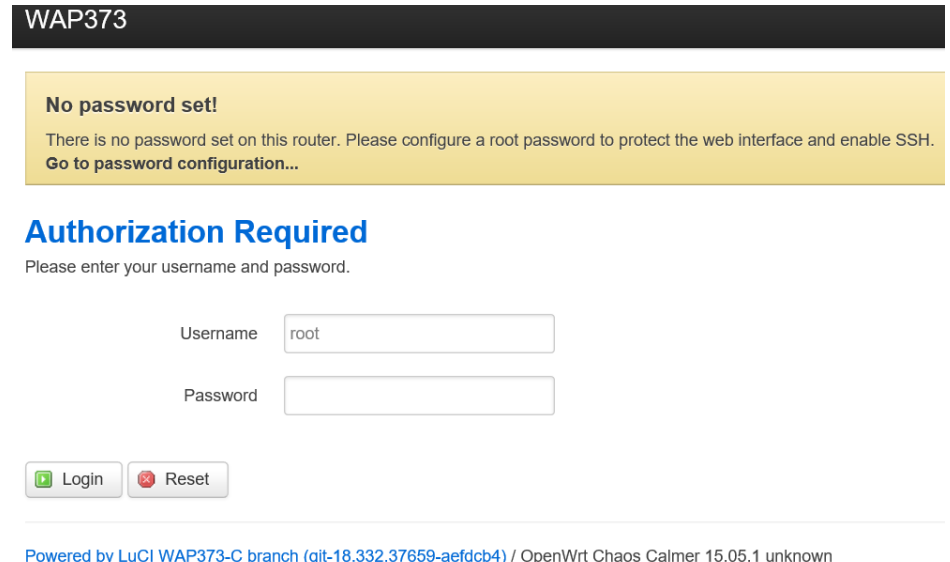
WAP373

No password set!

There is no password set on this router. Please configure a root password to protect the web interface and enable SSH.
Go to password configuration...

Authorization Required

Please enter your username and password.

Username root

Password

Login Reset

Powered by LuCI WAP373-C branch (git-18.332.37659-aefdcb4) / OpenWrt Chaos Calmer 15.05.1 unknown